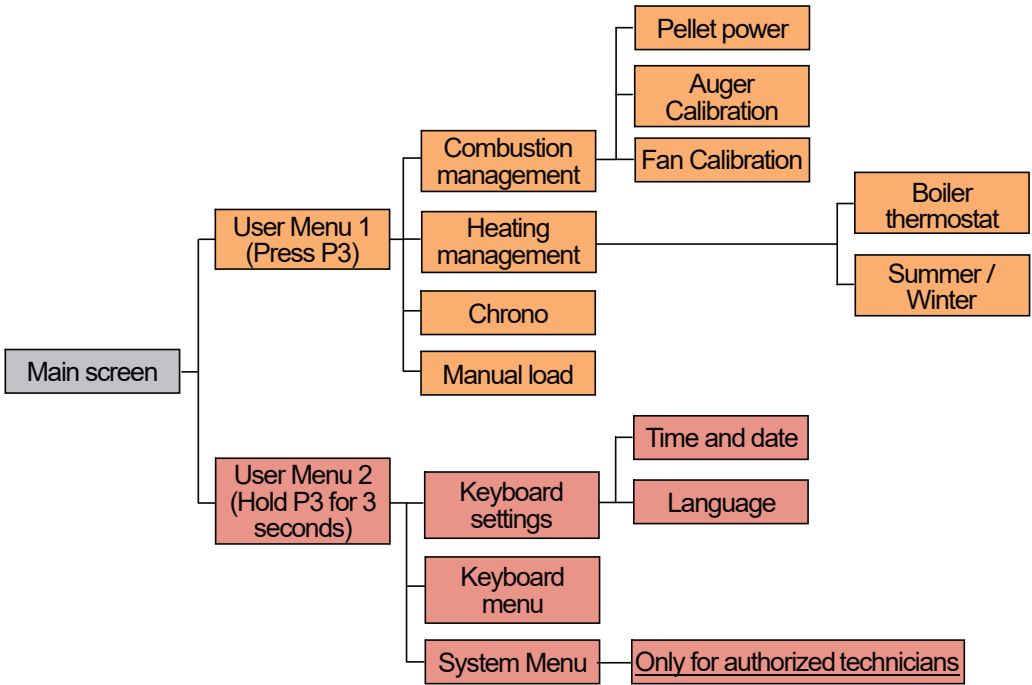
Main screen

User Menu 1 (Press P3)

Combustion management

Pellet power

Auger Calibration

Fan Calibration

Heating management

Boiler thermostat

Summer / Winter

Chrono

Manual load

User Menu 2 (Hold P3 for 3 seconds)

Keyboard settings

Time and date

Language

Keyboard menu

System Menu

Only for authorized technicians